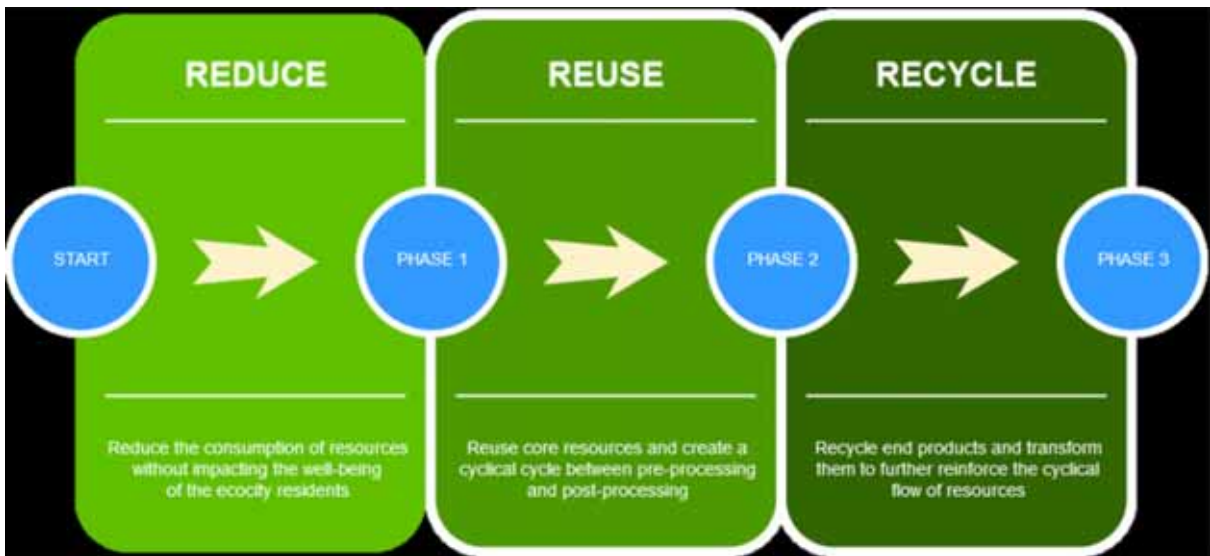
REDUCE

REUSE

RECYCLE

START

PHASE 1

PHASE 2

PHASE 3

Reduce the consumption of resources without impacting the well-being of the ecocity residents

Reuse core resources and create a cyclical cycle between pre-processing and post-processing

Recycle end products and transform them to further reinforce the cyclical flow of resources